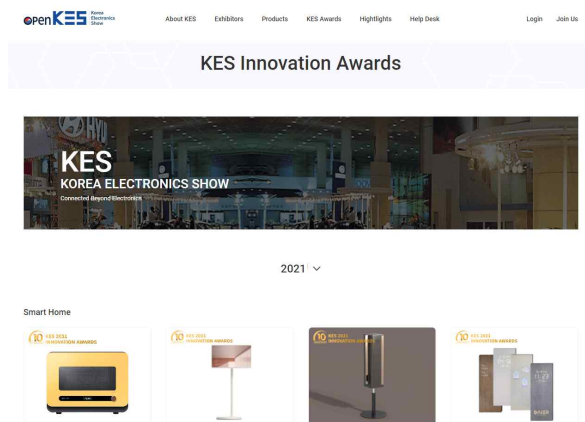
open KES Korea Electronics Show

About KES Exhibitors Products KES Awards Hightlights Help Desk Login Join Us

KES Innovation Awards

KES
KOREA ELECTRONICS SHOW
Connected Beyond Electronics

2021

Smart Home

KES 2021 INNOVATION AWARDS

KES 2021 INNOVATION AWARDS

KES 2021 INNOVATION AWARDS

KES 2021 INNOVATION AWARDS